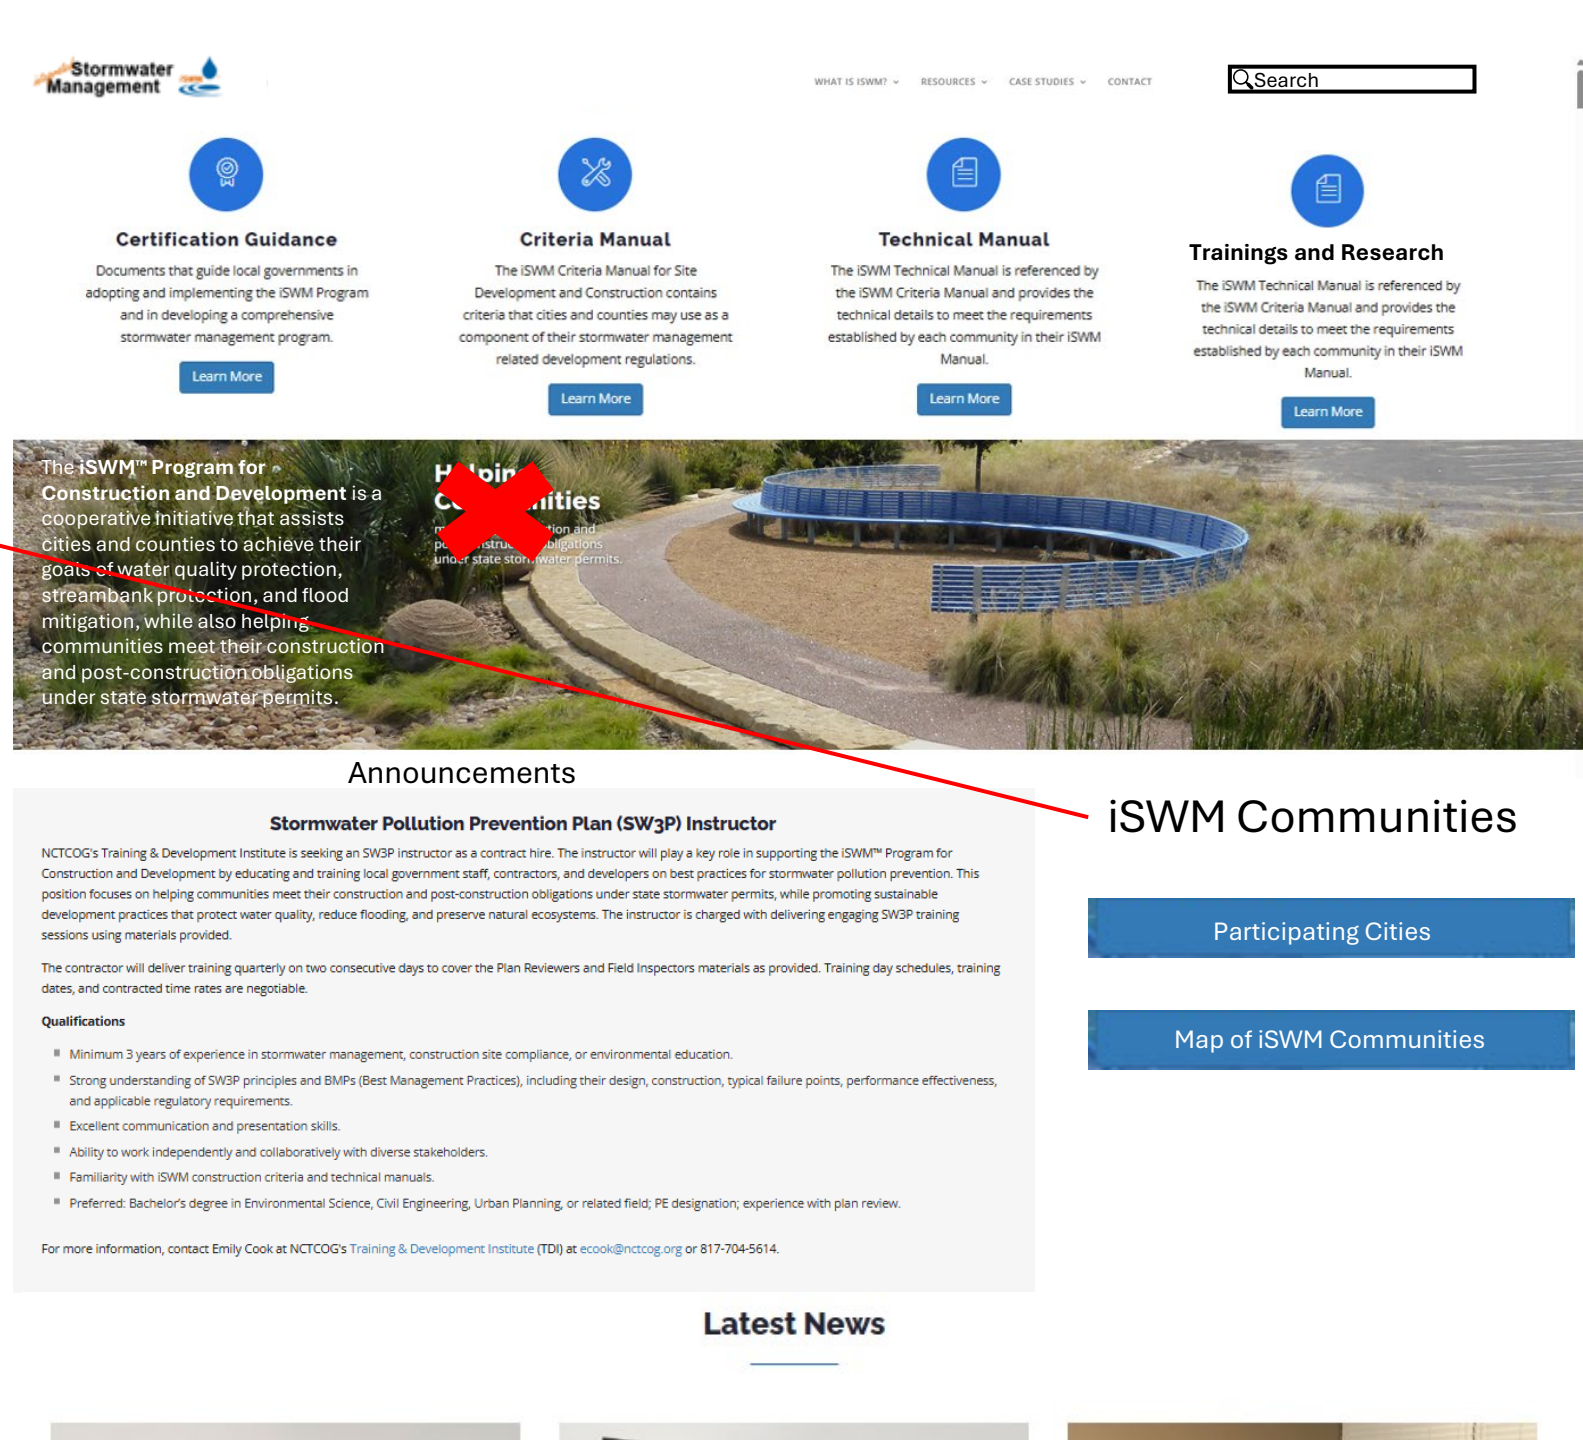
Stormwater Management

WHAT IS ISWM? RESOURCES CASE STUDIES CONTACT

Search

Certification Guidance

Documents that guide local governments in adopting and implementing the iSWM Program and in developing a comprehensive stormwater management program.

Learn More

Criteria Manual

The iSWM Criteria Manual for Site Development and Construction contains criteria that cities and counties may use as a component of their stormwater management related development regulations.

Learn More

Technical Manual

The iSWM Technical Manual is referenced by the iSWM Criteria Manual and provides the technical details to meet the requirements established by each community in their iSWM Manual.

Learn More

Trainings and Research

The iSWM Technical Manual is referenced by the iSWM Criteria Manual and provides the technical details to meet the requirements established by each community in their iSWM Manual.

Learn More

The iSWM™ Program for Construction and Development is a cooperative initiative that assists cities and counties to achieve their goals of water quality protection, streambank protection, and flood mitigation, while also helping communities meet their construction and post-construction obligations under state stormwater permits.

H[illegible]pin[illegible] C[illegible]ities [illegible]tion and p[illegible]stru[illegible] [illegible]bligations under state stor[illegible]water permits.

Announcements

Stormwater Pollution Prevention Plan (SW3P) Instructor

NCTCOG's Training & Development Institute is seeking an SW3P instructor as a contract hire. The instructor will play a key role in supporting the iSWM™ Program for Construction and Development by educating and training local government staff, contractors, and developers on best practices for stormwater pollution prevention. This position focuses on helping communities meet their construction and post-construction obligations under state stormwater permits, while promoting sustainable development practices that protect water quality, reduce flooding, and preserve natural ecosystems. The instructor is charged with delivering engaging SW3P training sessions using materials provided.

The contractor will deliver training quarterly on two consecutive days to cover the Plan Reviewers and Field Inspectors materials as provided. Training day schedules, training dates, and contracted time rates are negotiable.

Qualifications

- Minimum 3 years of experience in stormwater management, construction site compliance, or environmental education.
- Strong understanding of SW3P principles and BMPs (Best Management Practices), including their design, construction, typical failure points, performance effectiveness, and applicable regulatory requirements.
- Excellent communication and presentation skills.
- Ability to work independently and collaboratively with diverse stakeholders.
- Familiarity with iSWM construction criteria and technical manuals.
- Preferred: Bachelor's degree in Environmental Science, Civil Engineering, Urban Planning, or related field; PE designation; experience with plan review.

For more information, contact Emily Cook at NCTCOG's Training & Development Institute (TDI) at ecook@nctcog.org or 817-704-5614.

iSWM Communities

Participating Cities

Map of iSWM Communities

Latest News